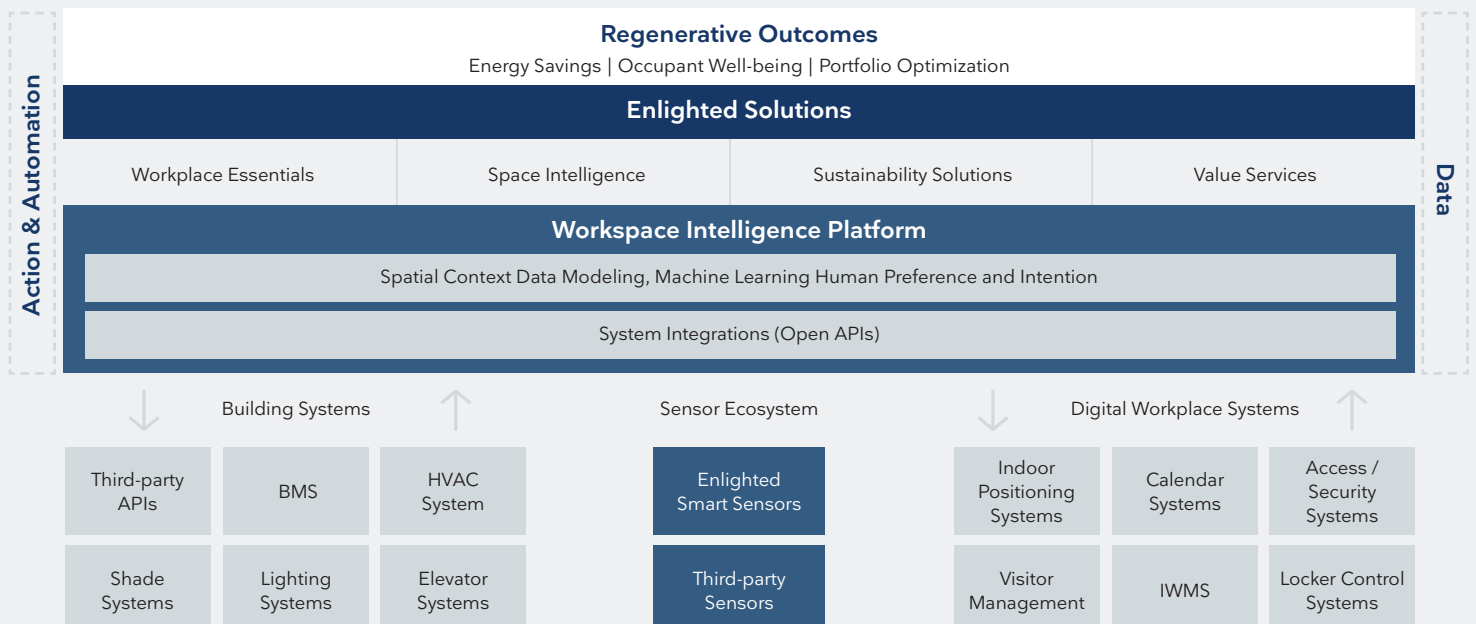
Action & Automation

Regenerative Outcomes
Energy Savings | Occupant Well-being | Portfolio Optimization

Enlighted Solutions

| Workplace Essentials | Space Intelligence | Sustainability Solutions | Value Services |
|---|---|---|---|

Data

Workspace Intelligence Platform

Spatial Context Data Modeling, Machine Learning Human Preference and Intention

System Integrations (Open APIs)

Building Systems

Third-party APIs

BMS

HVAC System

Shade Systems

Lighting Systems

Elevator Systems

Sensor Ecosystem

Enlighted Smart Sensors

Third-party Sensors

Digital Workplace Systems

Indoor Positioning Systems

Calendar Systems

Access / Security Systems

Visitor Management

IWMS

Locker Control Systems